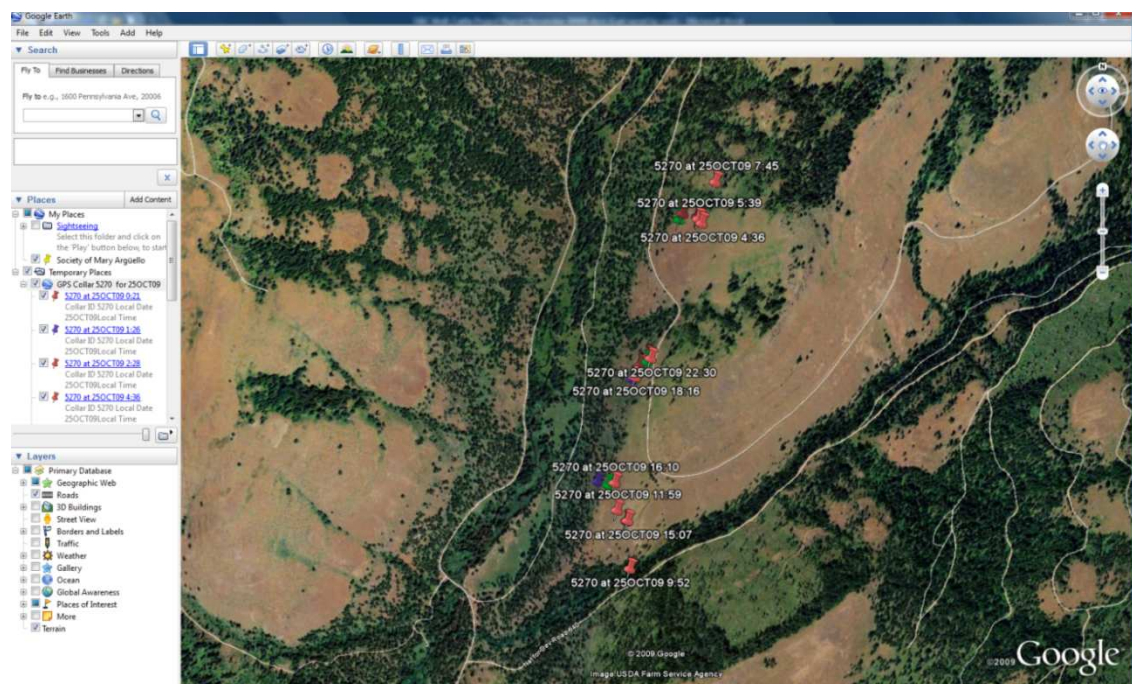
Google Earth

File Edit View Tools Add Help

▼ Search

Fly To | Find Businesses | Directions

Fly to e.g., 1600 Pennsylvania Ave, 20006

▼ Places | Add Content

My Places

Sightseeing

Select this folder and click on the 'Play' button below, to start

Society of Mary Argüello

Temporary Places

GPS Collar 5270 for 25OCT09

5270 at 25OCT09 0:21

Collar ID 5270 Local Date 25OCT09Local Time

5270 at 25OCT09 1:26

Collar ID 5270 Local Date 25OCT09Local Time

5270 at 25OCT09 2:28

Collar ID 5270 Local Date 25OCT09Local Time

5270 at 25OCT09 4:36

Collar ID 5270 Local Date 25OCT09Local Time

▼ Layers

Primary Database

Geographic Web

Roads

3D Buildings

Street View

Borders and Labels

Traffic

Weather

Gallery

Ocean

Global Awareness

Places of Interest

More

Terrain

5270 at 25OCT09 7:45

5270 at 25OCT09 5:39

5270 at 25OCT09 4:36

5270 at 25OCT09 22:30

5270 at 25OCT09 18:16

5270 at 25OCT09 16:10

5270 at 25OCT09 11:59

5270 at 25OCT09 15:07

5270 at 25OCT09 9:52

© 2009 Google

Image USDA Farm Service Agency

©2009 Google